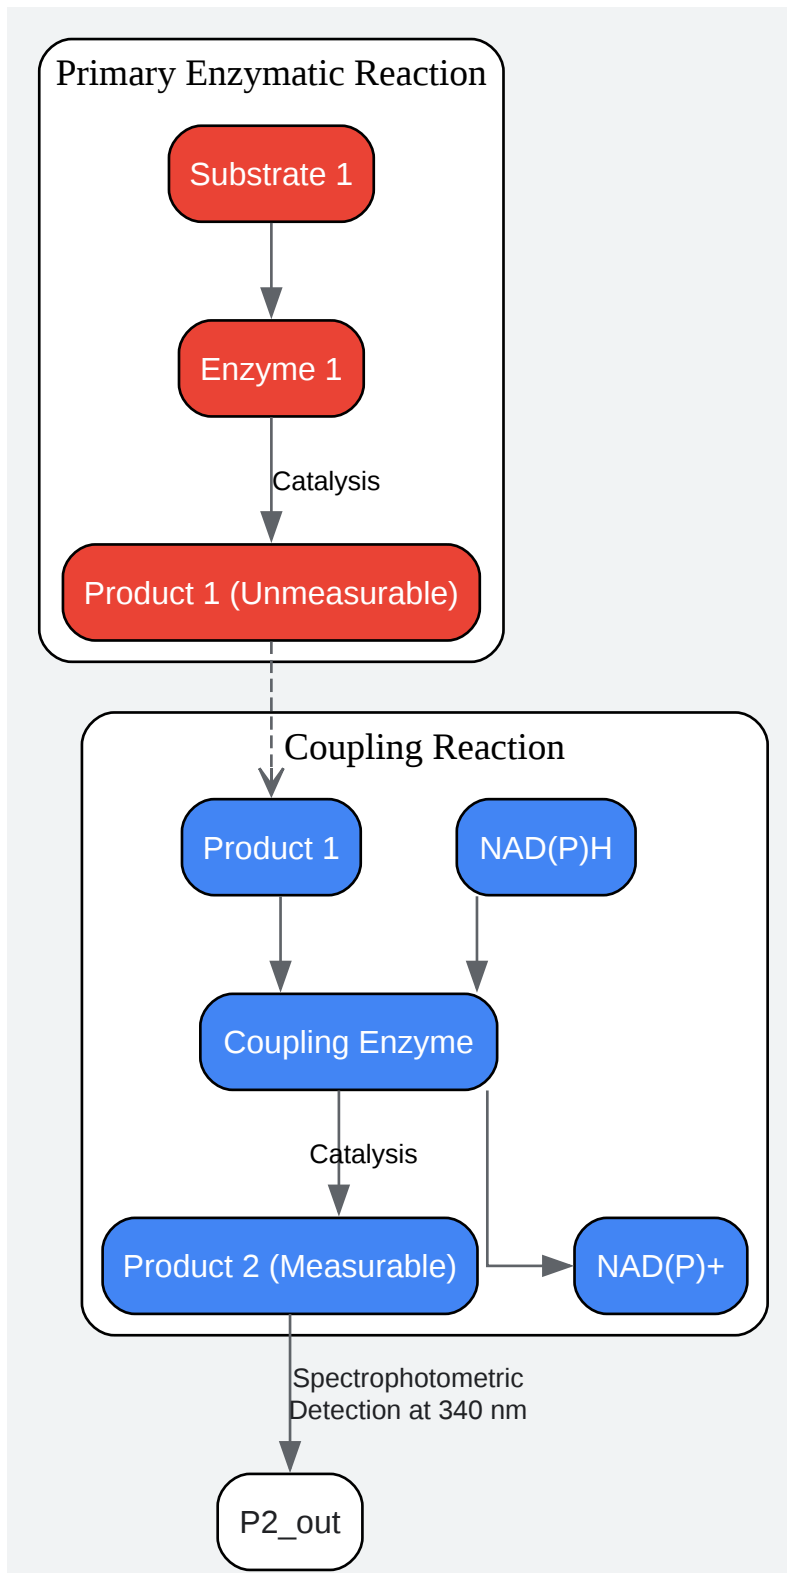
Primary Enzymatic Reaction

Substrate 1

Enzyme 1

Catalysis

Product 1 (Unmeasurable)

Coupling Reaction

Product 1

NAD(P)H

Coupling Enzyme

Catalysis

Product 2 (Measurable)

NAD(P)+

Spectrophotometric Detection at 340 nm

P2_out